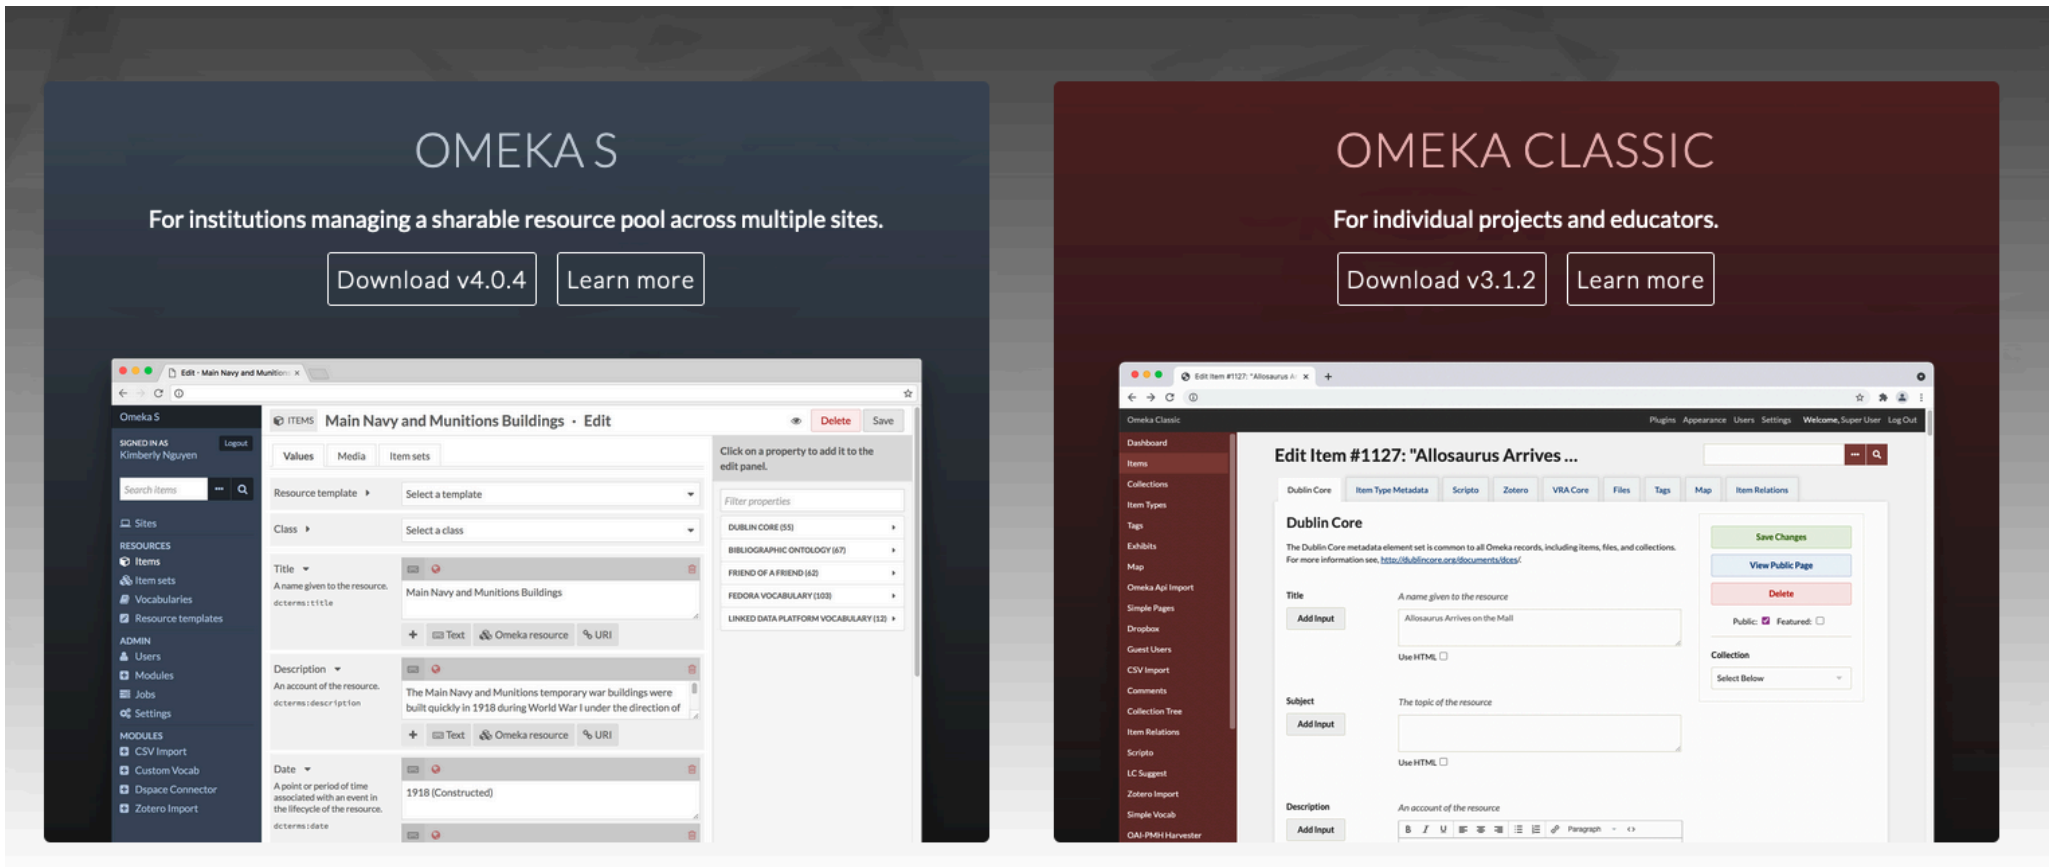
OMEKA S

For institutions managing a sharable resource pool across multiple sites.

Download v4.0.4 Learn more

Edit · Main Navy and Munitions ×

Omeka S

SIGNED IN AS Kimberly Nguyen Logout

Search items

Sites

RESOURCES
Items
Item sets
Vocabularies
Resource templates

ADMIN
Users
Modules
Jobs
Settings

MODULES
CSV Import
Custom Vocab
Dspace Connector
Zotero Import

ITEMS Main Navy and Munitions Buildings · Edit

Delete Save

Values Media Item sets

Resource template Select a template

Class Select a class

Title
A name given to the resource.
dcterms:title
Main Navy and Munitions Buildings

Text Omeka resource URI

Description
An account of the resource.
dcterms:description
The Main Navy and Munitions temporary war buildings were built quickly in 1918 during World War I under the direction of

Text Omeka resource URI

Date
A point or period of time associated with an event in the lifecycle of the resource.
dcterms:date
1918 (Constructed)

Click on a property to add it to the edit panel.

Filter properties

DUBLIN CORE (55)
BIBLIOGRAPHIC ONTOLOGY (67)
FRIEND OF A FRIEND (62)
FEDORA VOCABULARY (103)
LINKED DATA PLATFORM VOCABULARY (12)

OMEKA CLASSIC

For individual projects and educators.

Download v3.1.2 Learn more

Edit Item #1127: "Allosaurus A ×

Omeka Classic

Plugins Appearance Users Settings Welcome, Super User Log Out

Dashboard
Items
Collections
Item Types
Tags
Exhibits
Map
Omeka Api Import
Simple Pages
Dropbox
Guest Users
CSV Import
Comments
Collection Tree
Item Relations
Scripto
LC Suggest
Zotero Import
Simple Vocab
OAI-PMH Harvester

Edit Item #1127: "Allosaurus Arrives ...

Dublin Core Item Type Metadata Scripto Zotero VRA Core Files Tags Map Item Relations

Dublin Core

The Dublin Core metadata element set is common to all Omeka records, including items, files, and collections. For more information see, http://dublincore.org/documents/dces/.

Title
Add Input
A name given to the resource
Allosaurus Arrives on the Mall
Use HTML

Subject
Add Input
The topic of the resource
Use HTML

Description
Add Input
An account of the resource
Paragraph

Save Changes
View Public Page
Delete
Public: Featured:

Collection
Select Below